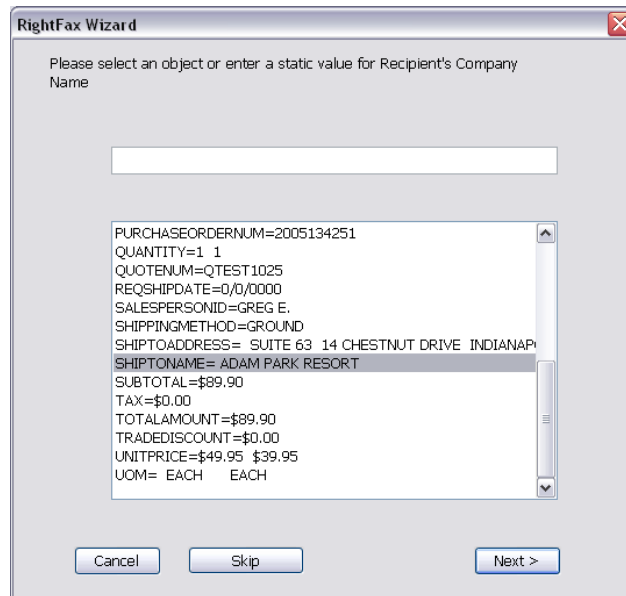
RightFax Wizard

Please select an object or enter a static value for Recipient's Company Name

PURCHASEORDERNUM=2005134251
QUANTITY=1 1
QUOTENUM=QTEST1025
REQSHIPDATE=0/0/0000
SALESPERSONID=GREG E.
SHIPPINGMETHOD=GROUND
SHIPTOADDRESS= SUITE 63 14 CHESTNUT DRIVE INDIANAP
SHIPTONAME= ADAM PARK RESORT
SUBTOTAL=$89.90
TAX=$0.00
TOTALAMOUNT=$89.90
TRADEDISCOUNT=$0.00
UNITPRICE=$49.95 $39.95
UOM= EACH EACH

Cancel Skip Next >